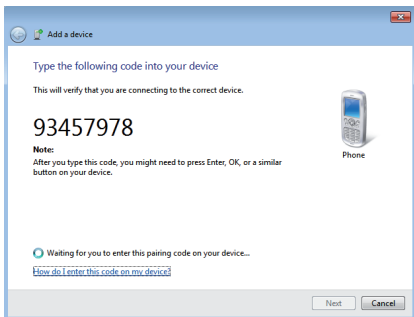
Add a device

Type the following code into your device

This will verify that you are connecting to the correct device.

93457978

Note:
After you type this code, you might need to press Enter, OK, or a similar button on your device.

Phone

Waiting for you to enter this pairing code on your device...

How do I enter this code on my device?

Next Cancel